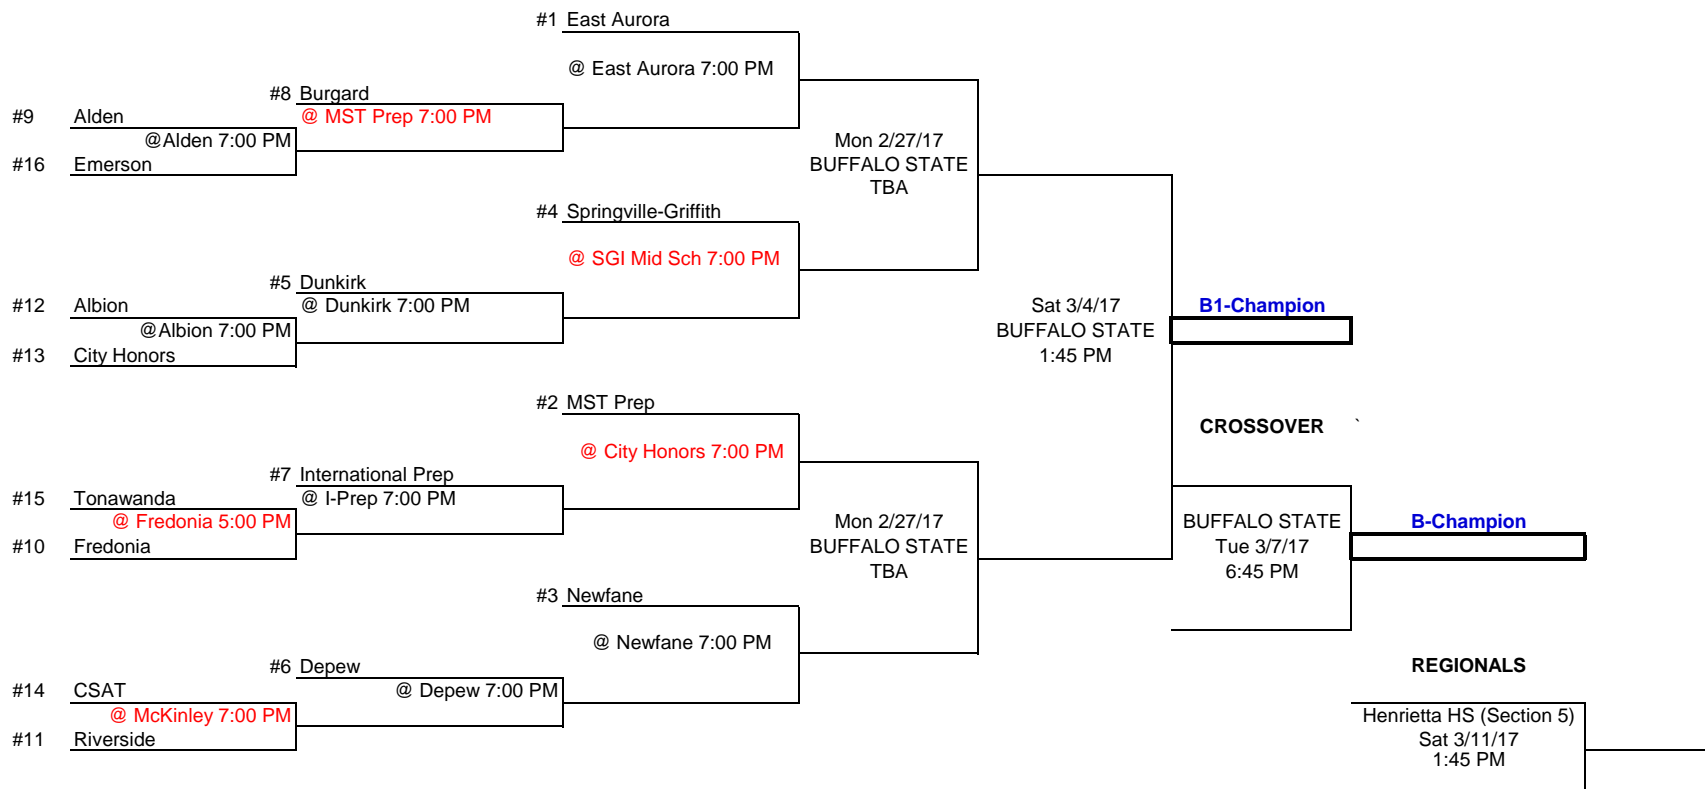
#1 East Aurora

@ East Aurora 7:00 PM

#8 Burgard

#9 Alden

@ MST Prep 7:00 PM

@Alden 7:00 PM

#16 Emerson

Mon 2/27/17
BUFFALO STATE
TBA

#4 Springville-Griffith

@ SGI Mid Sch 7:00 PM

#5 Dunkirk

#12 Albion

@ Dunkirk 7:00 PM

@Albion 7:00 PM

#13 City Honors

Sat 3/4/17
BUFFALO STATE
1:45 PM

B1-Champion

#2 MST Prep

CROSSOVER `

@ City Honors 7:00 PM

#7 International Prep

#15 Tonawanda

@ I-Prep 7:00 PM

@ Fredonia 5:00 PM

#10 Fredonia

Mon 2/27/17
BUFFALO STATE
TBA

BUFFALO STATE
Tue 3/7/17
6:45 PM

B-Champion

#3 Newfane

@ Newfane 7:00 PM

#6 Depew

REGIONALS

#14 CSAT

@ Depew 7:00 PM

@ McKinley 7:00 PM

#11 Riverside

Henrietta HS (Section 5)
Sat 3/11/17
1:45 PM